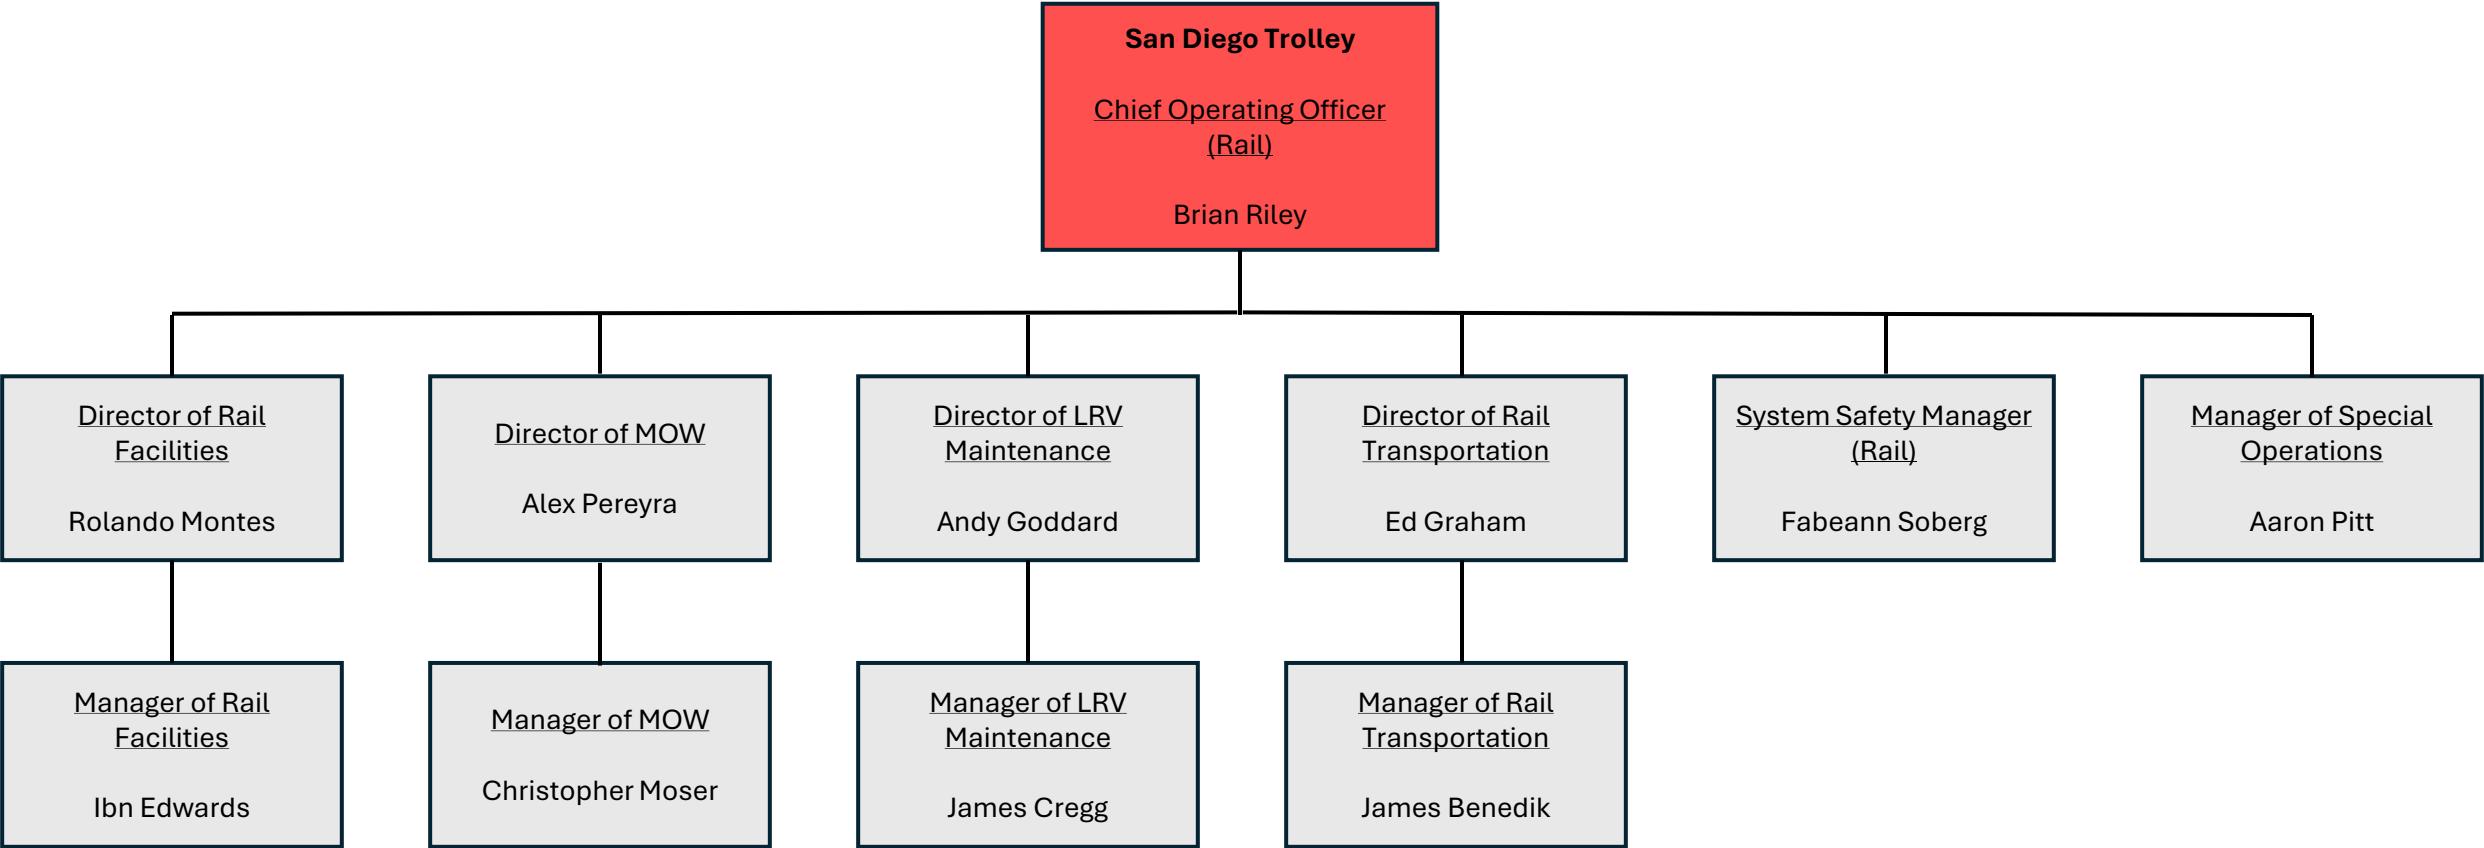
San Diego Trolley

Chief Operating Officer (Rail)

Brian Riley

Director of Rail Facilities

Rolando Montes

Director of MOW

Alex Pereyra

Director of LRV Maintenance

Andy Goddard

Director of Rail Transportation

Ed Graham

System Safety Manager (Rail)

Fabeann Soberg

Manager of Special Operations

Aaron Pitt

Manager of Rail Facilities

Ibn Edwards

Manager of MOW

Christopher Moser

Manager of LRV Maintenance

James Cregg

Manager of Rail Transportation

James Benedik